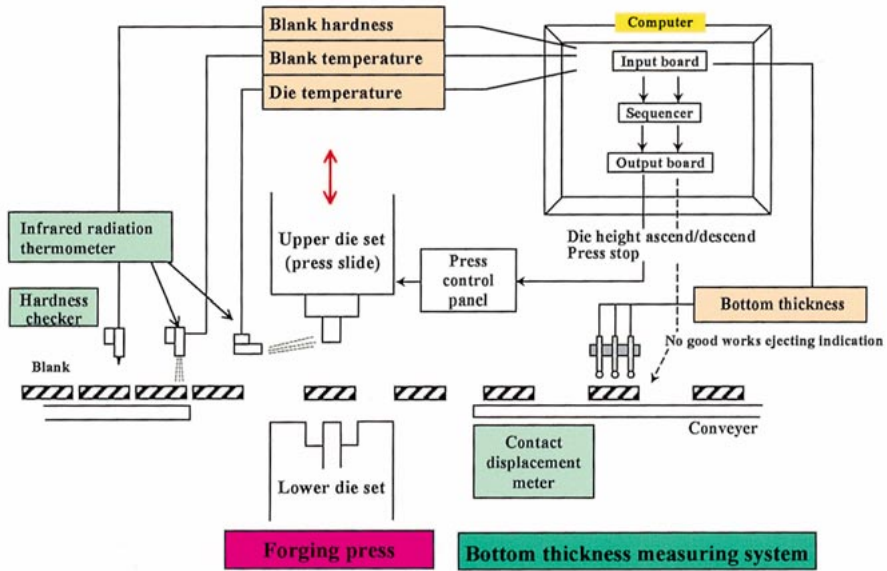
Blank hardness

Blank temperature

Die temperature

Computer

Input board

Sequencer

Output board

Infrared radiation thermometer

Hardness checker

Upper die set (press slide)

Press control panel

Die height ascend/descend
Press stop

Bottom thickness

No good works ejecting indication

Blank

Conveyer

Contact displacement meter

Lower die set

Forging press

Bottom thickness measuring system